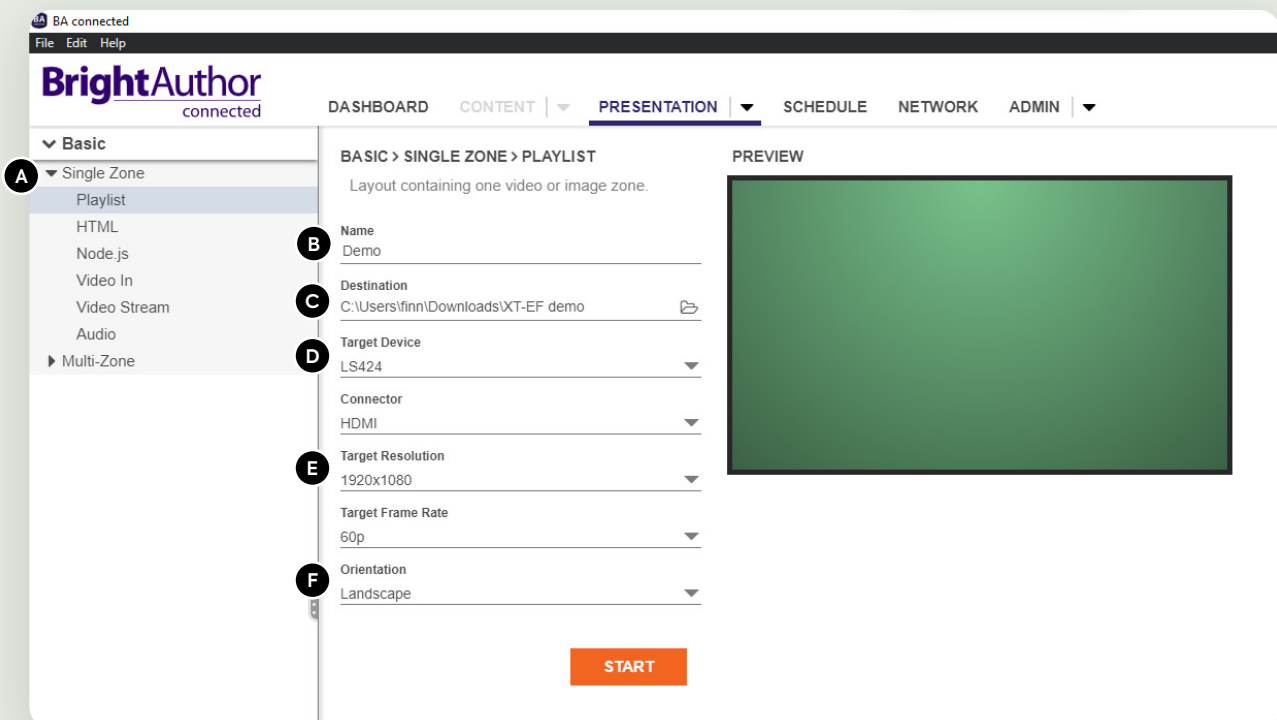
BA connected
File Edit Help

BrightAuthor connected

DASHBOARD CONTENT PRESENTATION SCHEDULE NETWORK ADMIN

Basic
A Single Zone
Playlist
HTML
Node.js
Video In
Video Stream
Audio
Multi-Zone

BASIC > SINGLE ZONE > PLAYLIST
Layout containing one video or image zone.

B Name
Demo

C Destination
C:\Users\finn\Downloads\XT-EF demo

D Target Device
LS424

Connector
HDMI

E Target Resolution
1920x1080

Target Frame Rate
60p

F Orientation
Landscape

START

PREVIEW